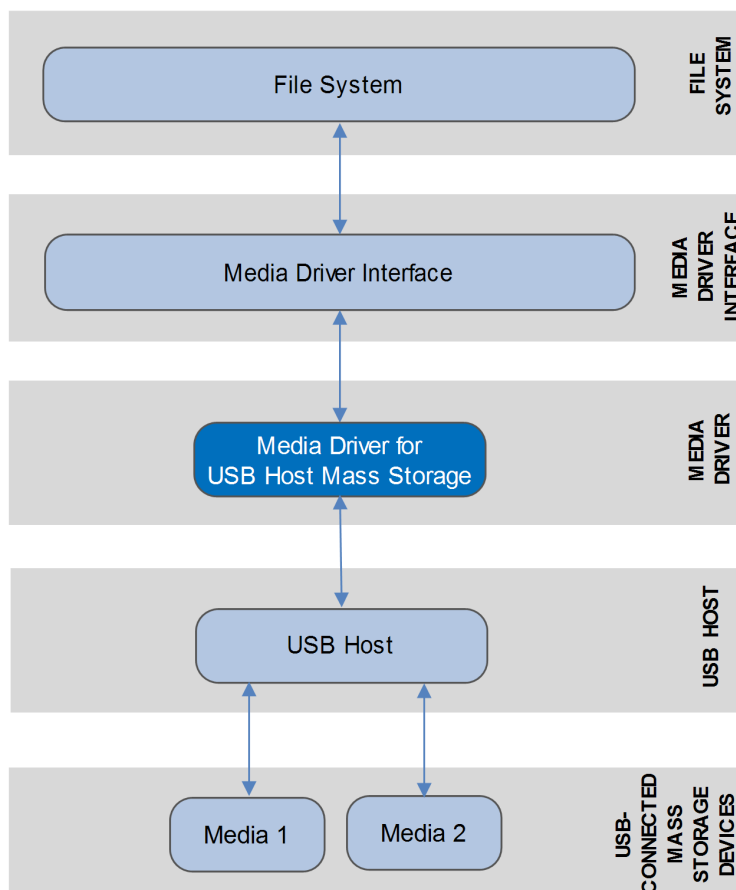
File System

FILE SYSTEM

Media Driver Interface

MEDIA DRIVER INTERFACE

Media Driver for USB Host Mass Storage

MEDIA DRIVER

USB Host

USB HOST

Media 1

Media 2

USB-CONNECTED MASS STORAGE DEVICES